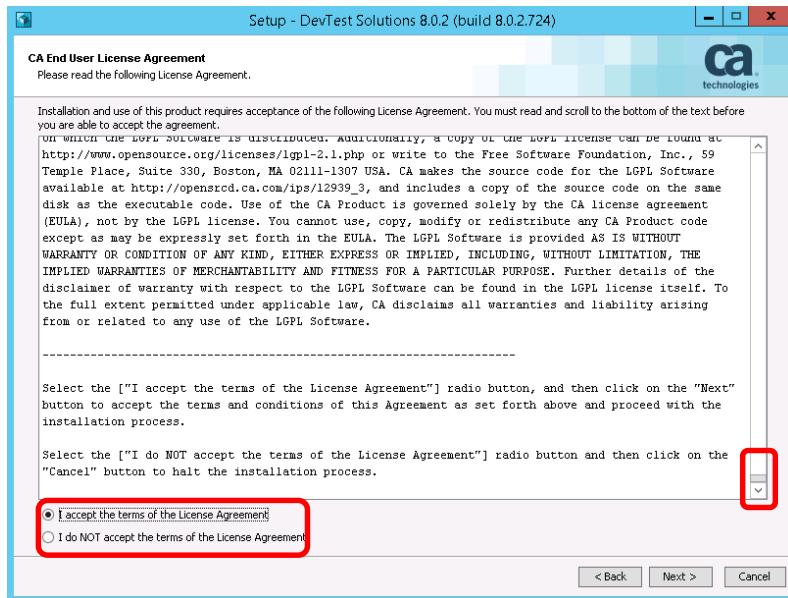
Setup - DevTest Solutions 8.0.2 (build 8.0.2.724)

CA End User License Agreement
Please read the following License Agreement.

ca technologies

Installation and use of this product requires acceptance of the following License Agreement. You must read and scroll to the bottom of the text before you are able to accept the agreement.

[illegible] http://www.opensource.org/licenses/lgpl-2.1.php or write to the Free Software Foundation, Inc., 59 Temple Place, Suite 330, Boston, MA 02111-1307 USA. CA makes the source code for the LGPL Software available at http://opensrcd.ca.com/ips/12939_3, and includes a copy of the source code on the same disk as the executable code. Use of the CA Product is governed solely by the CA license agreement (EULA), not by the LGPL license. You cannot use, copy, modify or redistribute any CA Product code except as may be expressly set forth in the EULA. The LGPL Software is provided AS IS WITHOUT WARRANTY OR CONDITION OF ANY KIND, EITHER EXPRESS OR IMPLIED, INCLUDING, WITHOUT LIMITATION, THE IMPLIED WARRANTIES OF MERCHANTABILITY AND FITNESS FOR A PARTICULAR PURPOSE. Further details of the disclaimer of warranty with respect to the LGPL Software can be found in the LGPL license itself. To the full extent permitted under applicable law, CA disclaims all warranties and liability arising from or related to any use of the LGPL Software.

--------------------------------------------------------------------

Select the ["I accept the terms of the License Agreement"] radio button, and then click on the "Next" button to accept the terms and conditions of this Agreement as set forth above and proceed with the installation process.

Select the ["I do NOT accept the terms of the License Agreement"] radio button and then click on the "Cancel" button to halt the installation process.

I accept the terms of the License Agreement
I do NOT accept the terms of the License Agreement

< Back
Next >
Cancel